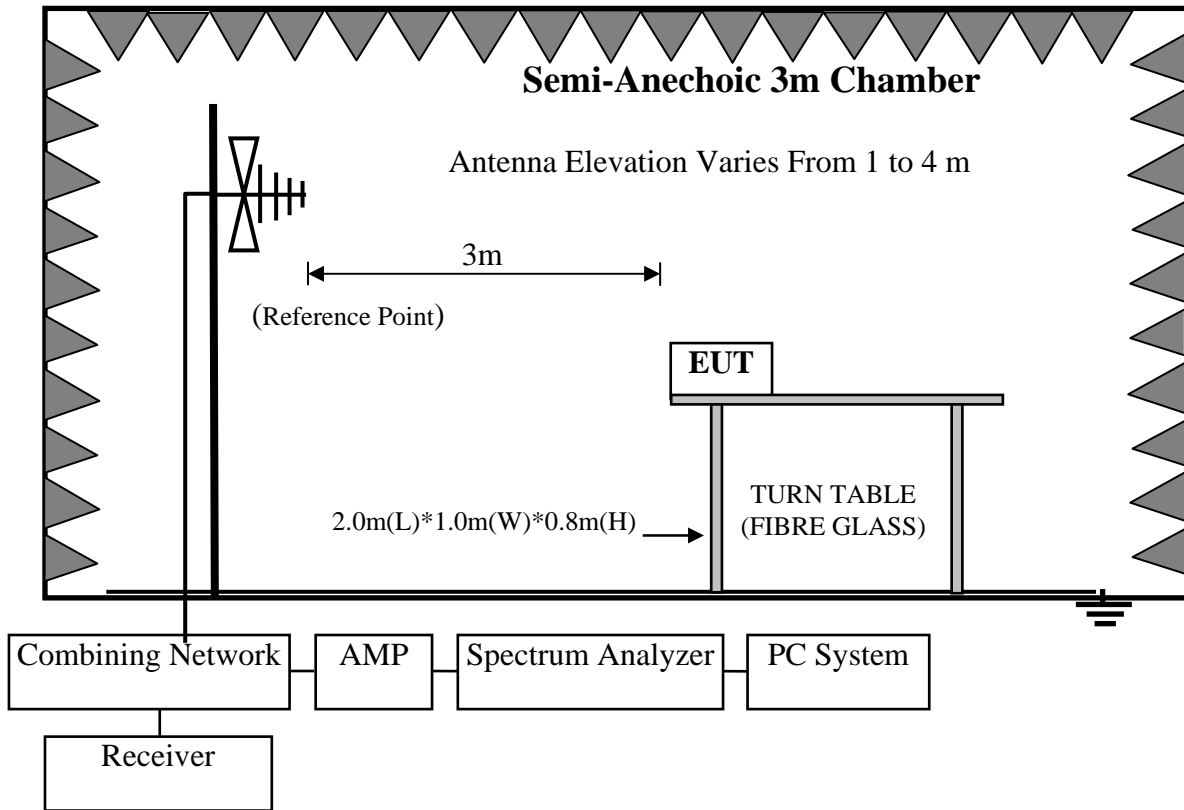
Semi-Anechoic 3m Chamber

Antenna Elevation Varies From 1 to 4 m

3m

(Reference Point)

EUT

TURN TABLE (FIBRE GLASS)

2.0m(L)*1.0m(W)*0.8m(H)

Combining Network

AMP

Spectrum Analyzer

PC System

Receiver